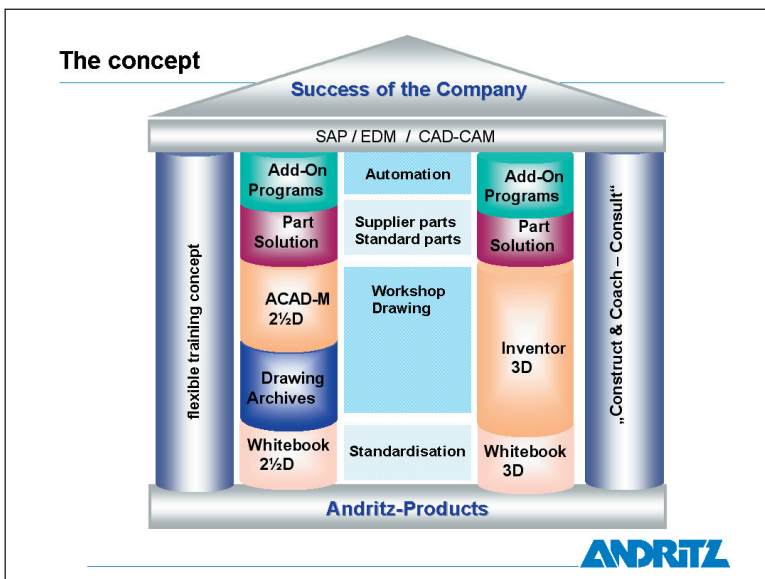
The concept

Success of the Company

SAP / EDM / CAD-CAM

flexible training concept

Add-On Programs

Part Solution

ACAD-M 2½D

Drawing Archives

Whitebook 2½D

Automation

Supplier parts Standard parts

Workshop Drawing

Standardisation

Add-On Programs

Part Solution

Inventor 3D

Whitebook 3D

„Construct & Coach – Consult"

Andritz-Products

ANDRITZ